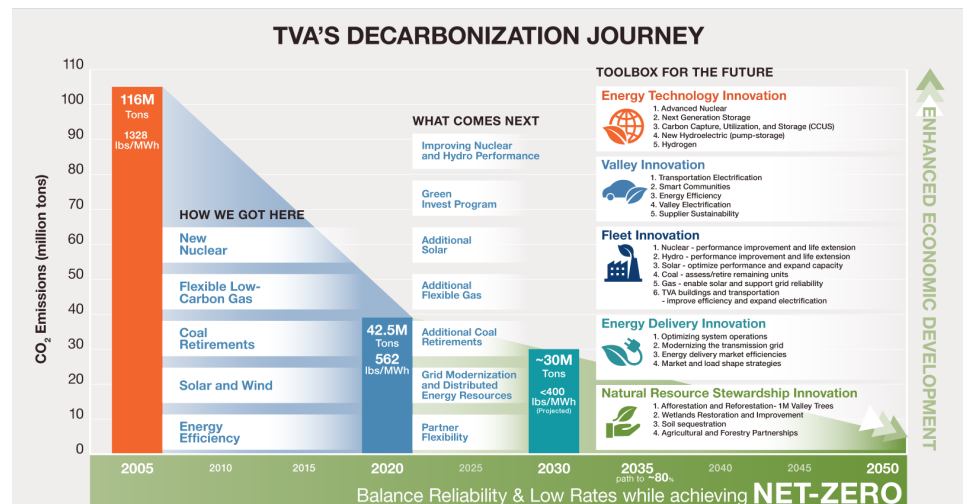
TVA'S DECARBONIZATION JOURNEY

$CO_2$ Emissions (million tons)

110
100
90
80
70
60
50
40
30
20
10
0

116M Tons
1328 lbs/MWh

HOW WE GOT HERE

New Nuclear

Flexible Low-Carbon Gas

Coal Retirements

Solar and Wind

Energy Efficiency

42.5M Tons
562 lbs/MWh

WHAT COMES NEXT

Improving Nuclear and Hydro Performance

Green Invest Program

Additional Solar

Additional Flexible Gas

Additional Coal Retirements

Grid Modernization and Distributed Energy Resources

Partner Flexibility

~30M Tons
<400 lbs/MWh
(Projected)

TOOLBOX FOR THE FUTURE

Energy Technology Innovation
1. Advanced Nuclear
2. Next Generation Storage
3. Carbon Capture, Utilization, and Storage (CCUS)
4. New Hydroelectric (pump-storage)
5. Hydrogen

Valley Innovation
1. Transportation Electrification
2. Smart Communities
3. Energy Efficiency
4. Valley Electrification
5. Supplier Sustainability

Fleet Innovation
1. Nuclear - performance improvement and life extension
2. Hydro - performance improvement and life extension
3. Solar - optimize performance and expand capacity
4. Coal - assess/retire remaining units
5. Gas - enable solar and support grid reliability
6. TVA buildings and transportation - improve efficiency and expand electrification

Energy Delivery Innovation
1. Optimizing system operations
2. Modernizing the transmission grid
3. Energy delivery market efficiencies
4. Market and load shape strategies

Natural Resource Stewardship Innovation
1. Afforestation and Reforestation- 1M Valley Trees
2. Wetlands Restoration and Improvement
3. Soil sequestration
4. Agricultural and Forestry Partnerships

ENHANCED ECONOMIC DEVELOPMENT

2005 2010 2015 2020 2025 2030 2035 path to ~80% 2040 2045 2050

Balance Reliability & Low Rates while achieving NET-ZERO